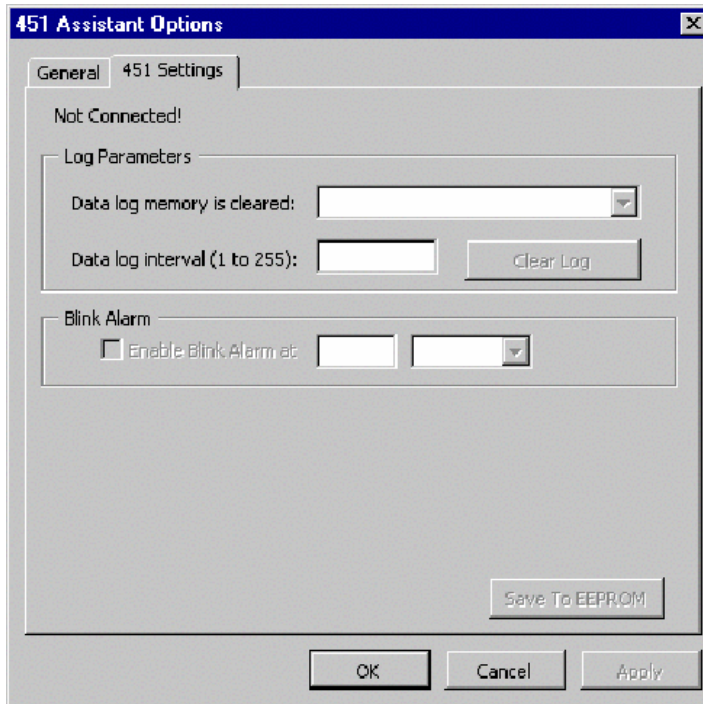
451 Assistant Options

General | 451 Settings

Not Connected!

Log Parameters

Data log memory is cleared:

Data log interval (1 to 255):

Clear Log

Blink Alarm

Enable Blink Alarm at

Save To EEPROM

OK | Cancel | Apply